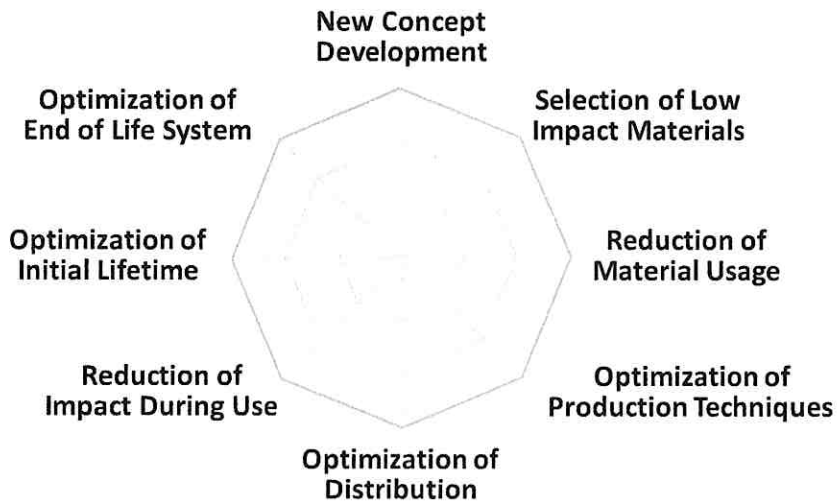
New Concept Development

Selection of Low Impact Materials

Reduction of Material Usage

Optimization of Production Techniques

Optimization of Distribution

Reduction of Impact During Use

Optimization of Initial Lifetime

Optimization of End of Life System